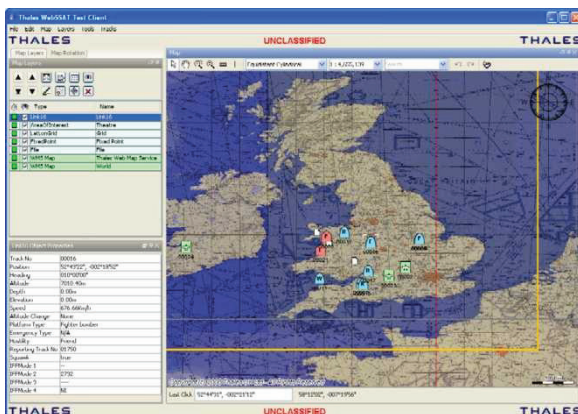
Thales WebSSAT Test Client
File Edit Map Layers Tools Radio
THALES
UNCLASSIFIED
THALES
Map Layers | Map Relation
Map Layers
Map
Type | Name
Link16 | Link16
AreaOfInterest | Theatre
LatLonGrid | Grid
RoadPoint | Road Point
File | File
WMS Map | Thales Web Map Service
WMS Map | World
Equidistant Cylindrical
1:14,620,170
North
Track Object Properties

| | |
|---|---|
| Track No | 00016 |
| Position | 52°47'22", -002°18'52" |
| Heading | 010°00'00" |
| Altitude | 7010.40m |
| Depth | 0.00m |
| Elevation | 0.00m |
| Speed | 876.666kph |
| Altitude Change | None |
| Platform Type | Fighter bomber |
| Emergency Type | N/A |
| Hostility | Friend |
| Reporting Track No | 01750 |
| Squawk | true |
| IFFMode 1 | --- |
| IFFMode 2 | 2732 |
| IFFMode 3 | --- |
| IFFMode 4 | All |

Last Click 52°44'31", -002°11'12"
58°12'02", -001°19'56"
THALES
UNCLASSIFIED
THALES